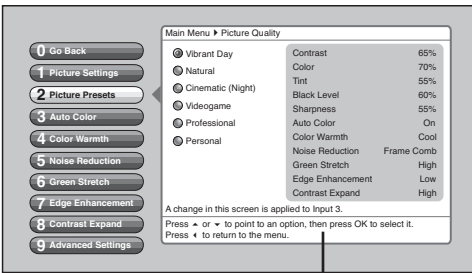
0 Go Back
1 Picture Settings
2 Picture Presets
3 Auto Color
4 Color Warmth
5 Noise Reduction
6 Green Stretch
7 Edge Enhancement
8 Contrast Expand
9 Advanced Settings

Main Menu ▶ Picture Quality

Vibrant Day
Natural
Cinematic (Night)
Videogame
Professional
Personal

| | |
|---|---|
| Contrast | 65% |
| Color | 70% |
| Tint | 55% |
| Black Level | 60% |
| Sharpness | 55% |
| Auto Color | On |
| Color Warmth | Cool |
| Noise Reduction | Frame Comb |
| Green Stretch | High |
| Edge Enhancement | Low |
| Contrast Expand | High |

A change in this screen is applied to Input 3.

Press ▲ or ▼ to point to an option, then press OK to select it.
Press ◀ to return to the menu.